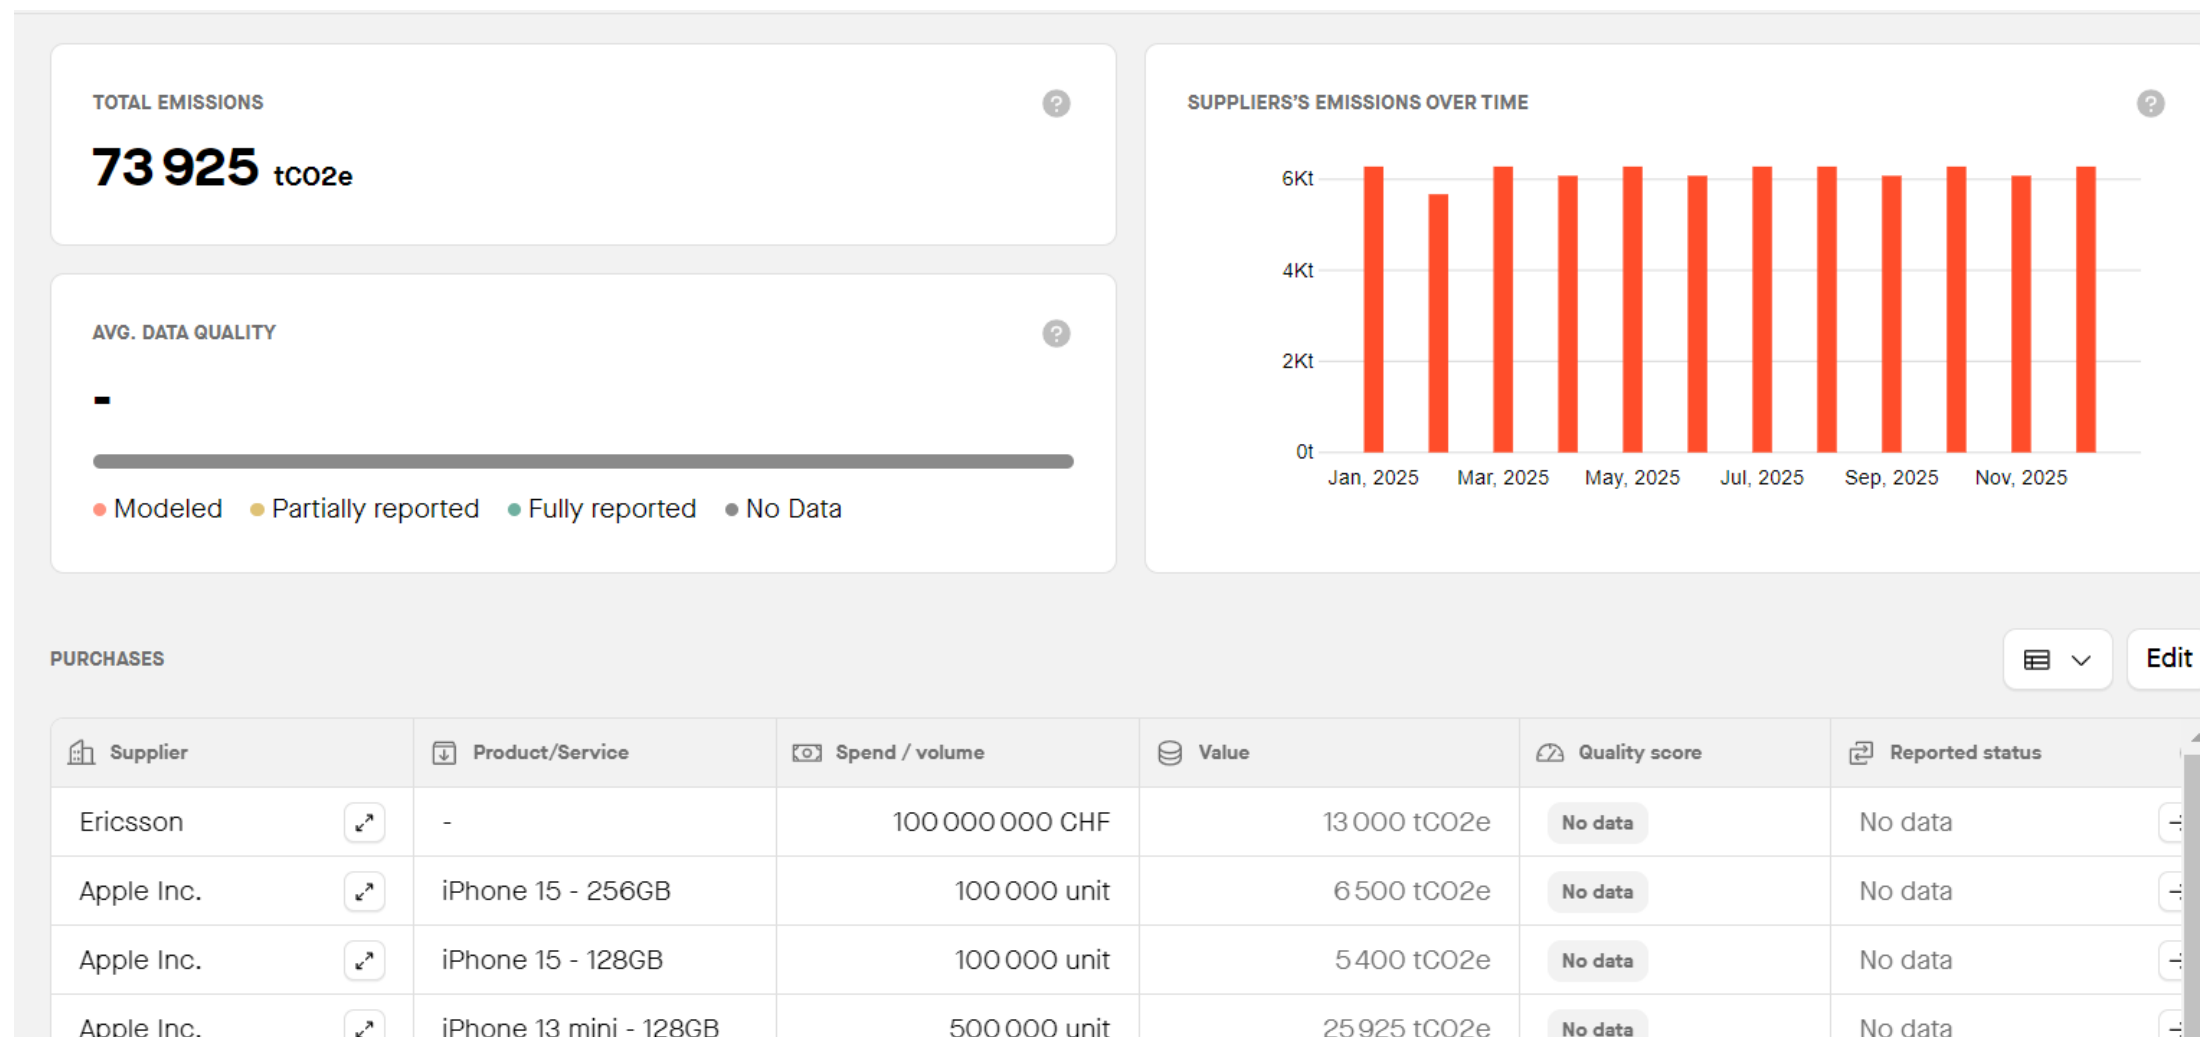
TOTAL EMISSIONS

73 925 tCO2e

AVG. DATA QUALITY

-

Modeled Partially reported Fully reported No Data

SUPPLIERS'S EMISSIONS OVER TIME

6Kt
4Kt
2Kt
0t

Jan, 2025 Mar, 2025 May, 2025 Jul, 2025 Sep, 2025 Nov, 2025

PURCHASES

Edit

| Supplier | Product/Service | Spend / volume | Value | Quality score | Reported status |
|---|---|---|---|---|---|
| Ericsson | - | 100 000 000 CHF | 13 000 tCO2e | No data | No data |
| Apple Inc. | iPhone 15 - 256GB | 100 000 unit | 6 500 tCO2e | No data | No data |
| Apple Inc. | iPhone 15 - 128GB | 100 000 unit | 5 400 tCO2e | No data | No data |
| Apple Inc. | iPhone 13 mini - 128GB | 500 000 unit | 25 925 tCO2e | No data | No data |